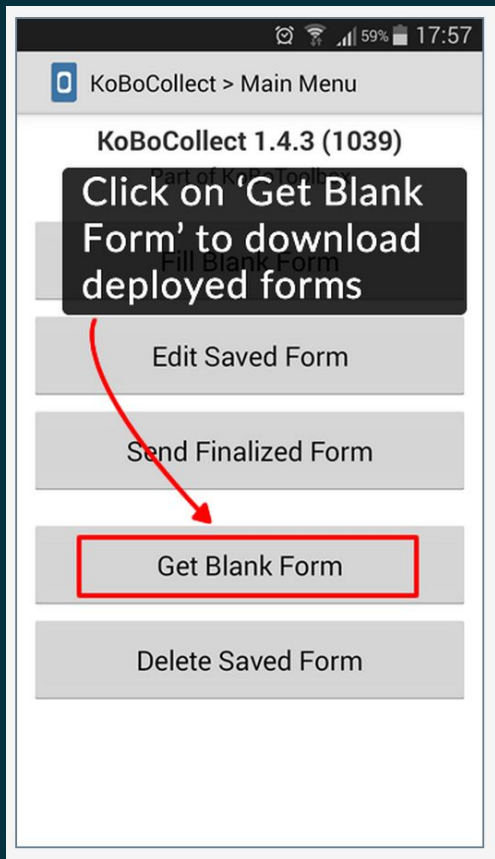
59% 17:57

KoBoCollect > Main Menu

KoBoCollect 1.4.3 (1039)

Part of KoBoToolbox

Click on 'Get Blank Form' to download deployed forms

Fill Blank Form

Edit Saved Form

Send Finalized Form

Get Blank Form

Delete Saved Form